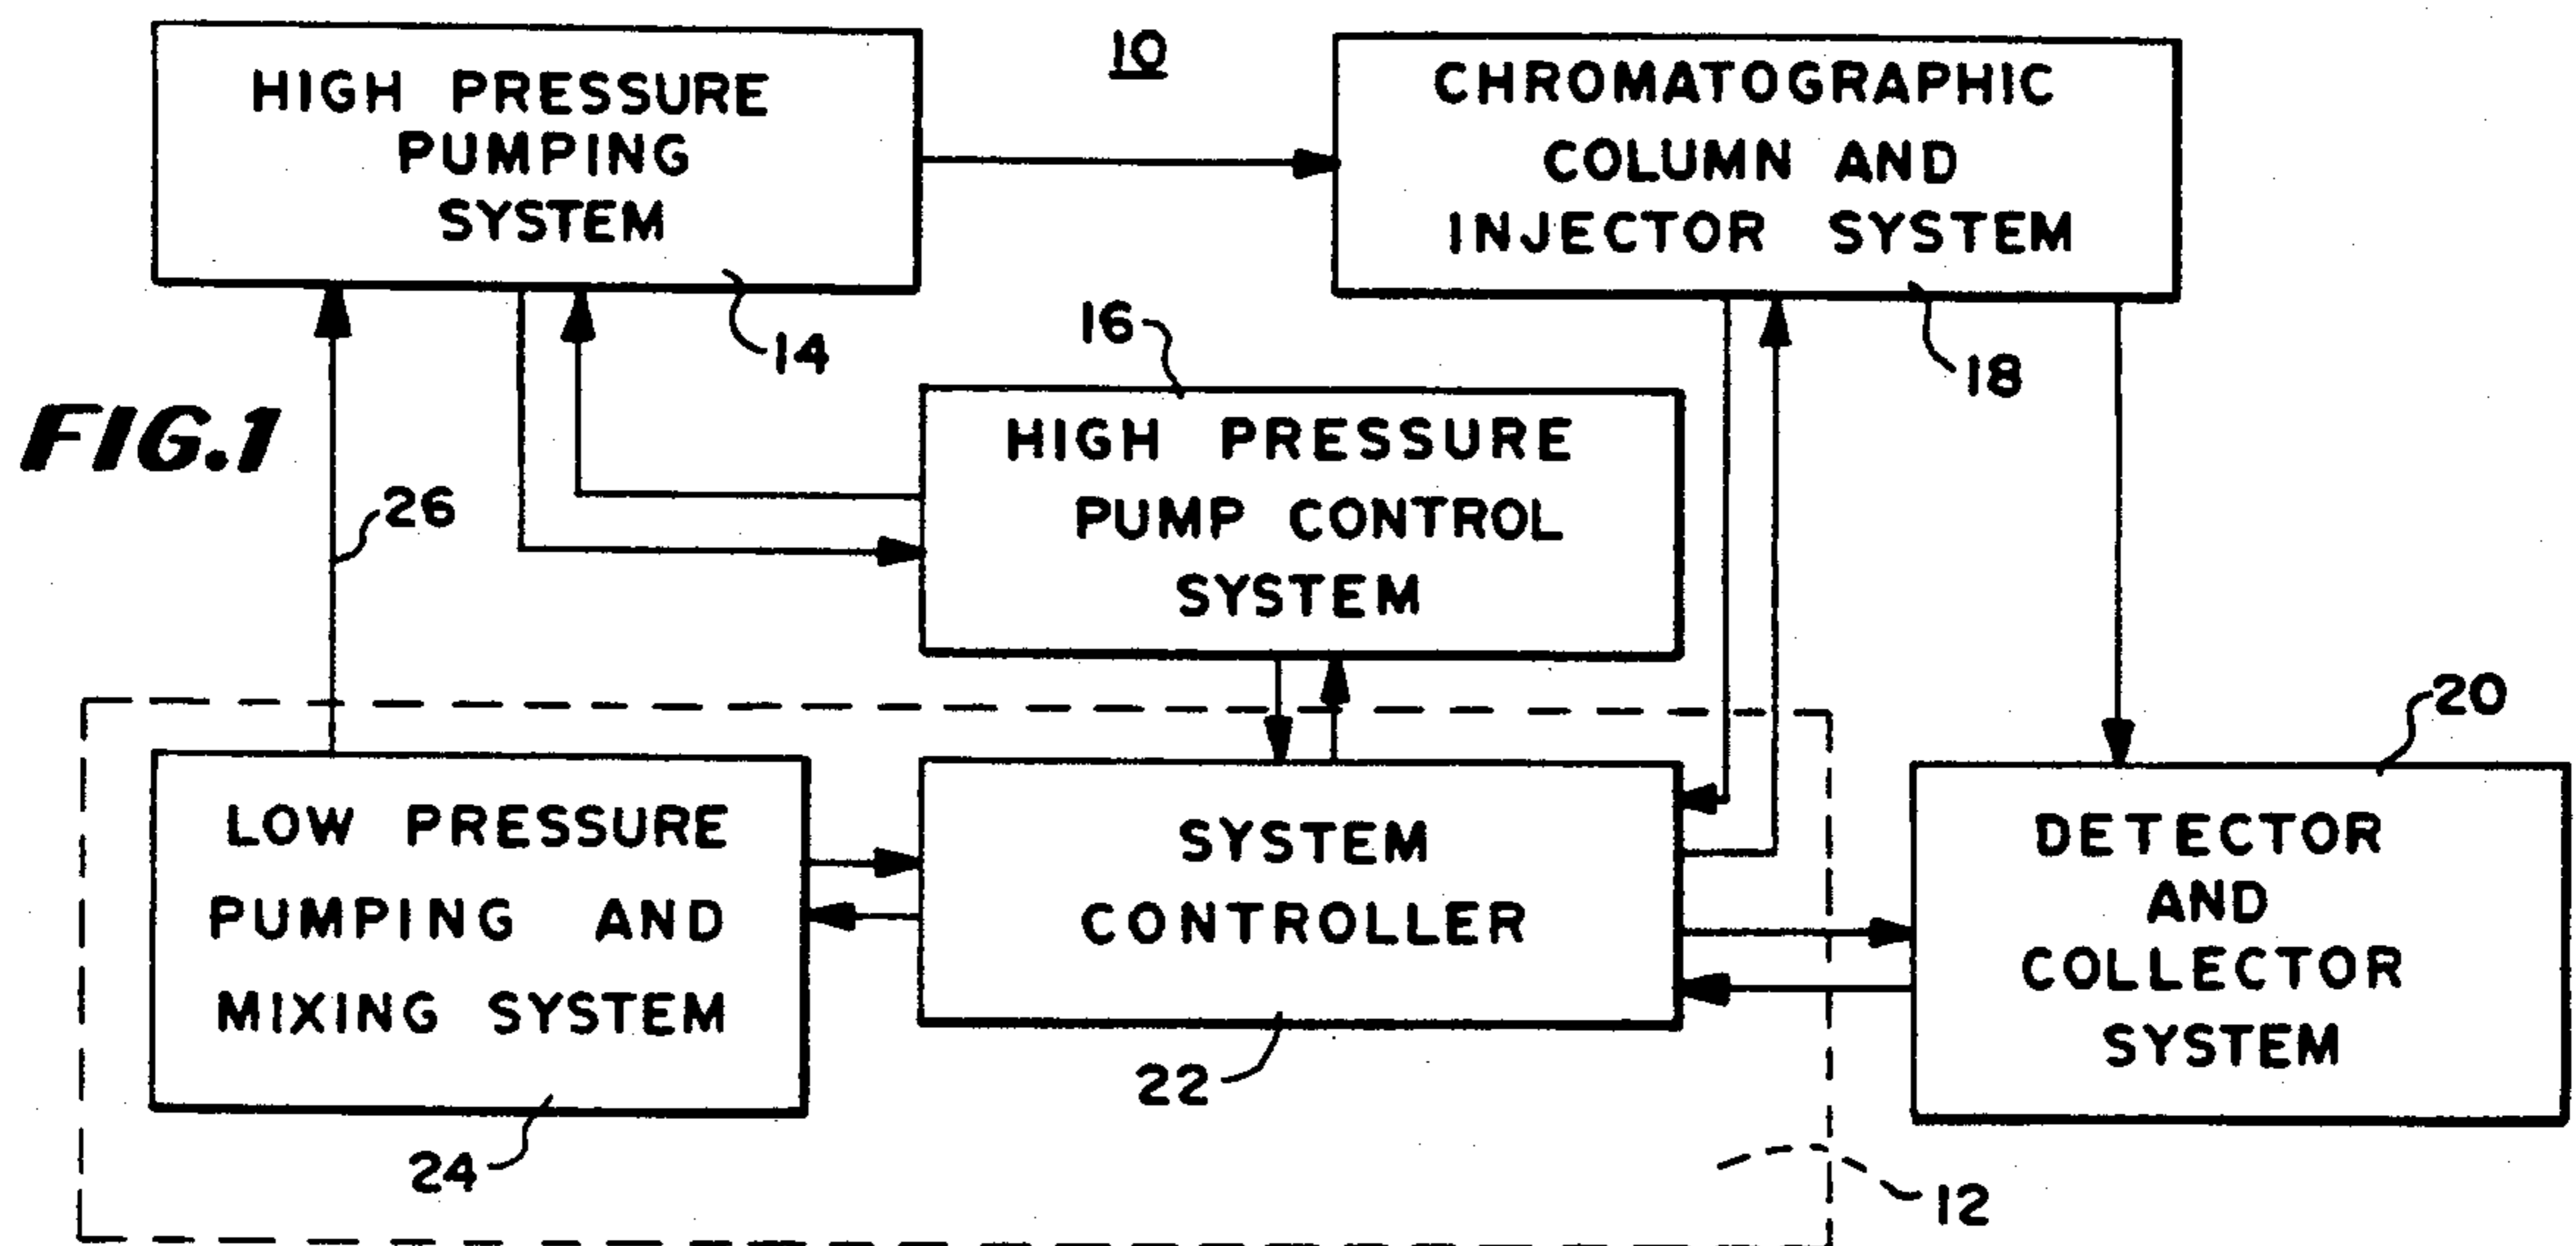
HIGH PRESSURE PUMPING SYSTEM

10

CHROMATOGRAPHIC COLUMN AND INJECTOR SYSTEM

14

16

18

FIG.1

HIGH PRESSURE PUMP CONTROL SYSTEM

26

20

LOW PRESSURE PUMPING AND MIXING SYSTEM

SYSTEM CONTROLLER

DETECTOR AND COLLECTOR SYSTEM

22

24

12